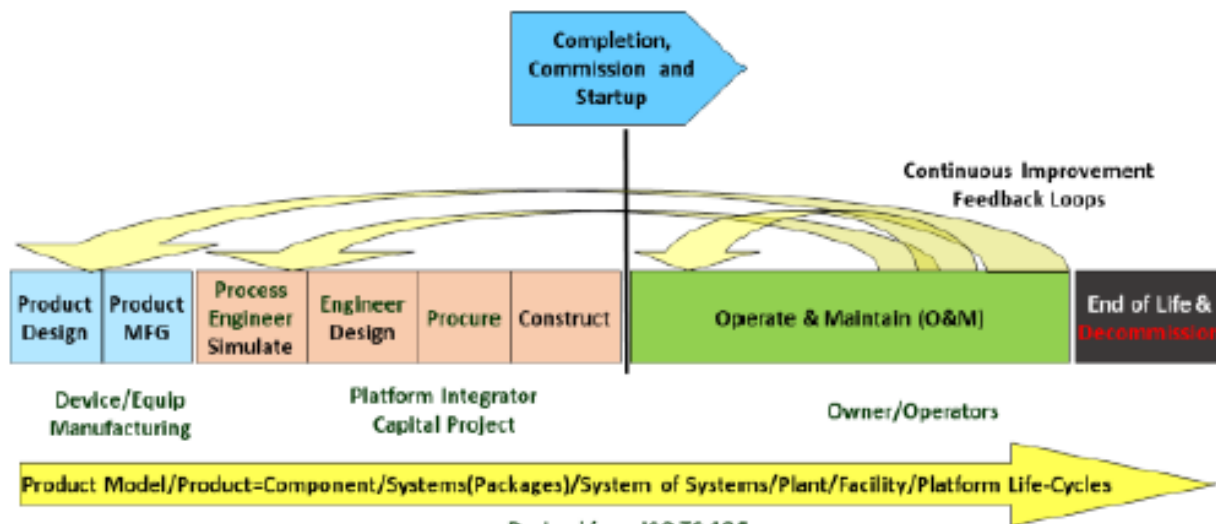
Completion, Commission and Startup

Continuous Improvement Feedback Loops

Product Design

Product MFG

Process Engineer Simulate

Engineer Design

Procure

Construct

Operate & Maintain (O&M)

End of Life & Decommission

Device/Equip Manufacturing

Platform Integrator Capital Project

Owner/Operators

Product Model/Product=Component/Systems(Packages)/System of Systems/Plant/Facility/Platform Life-Cycles

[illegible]